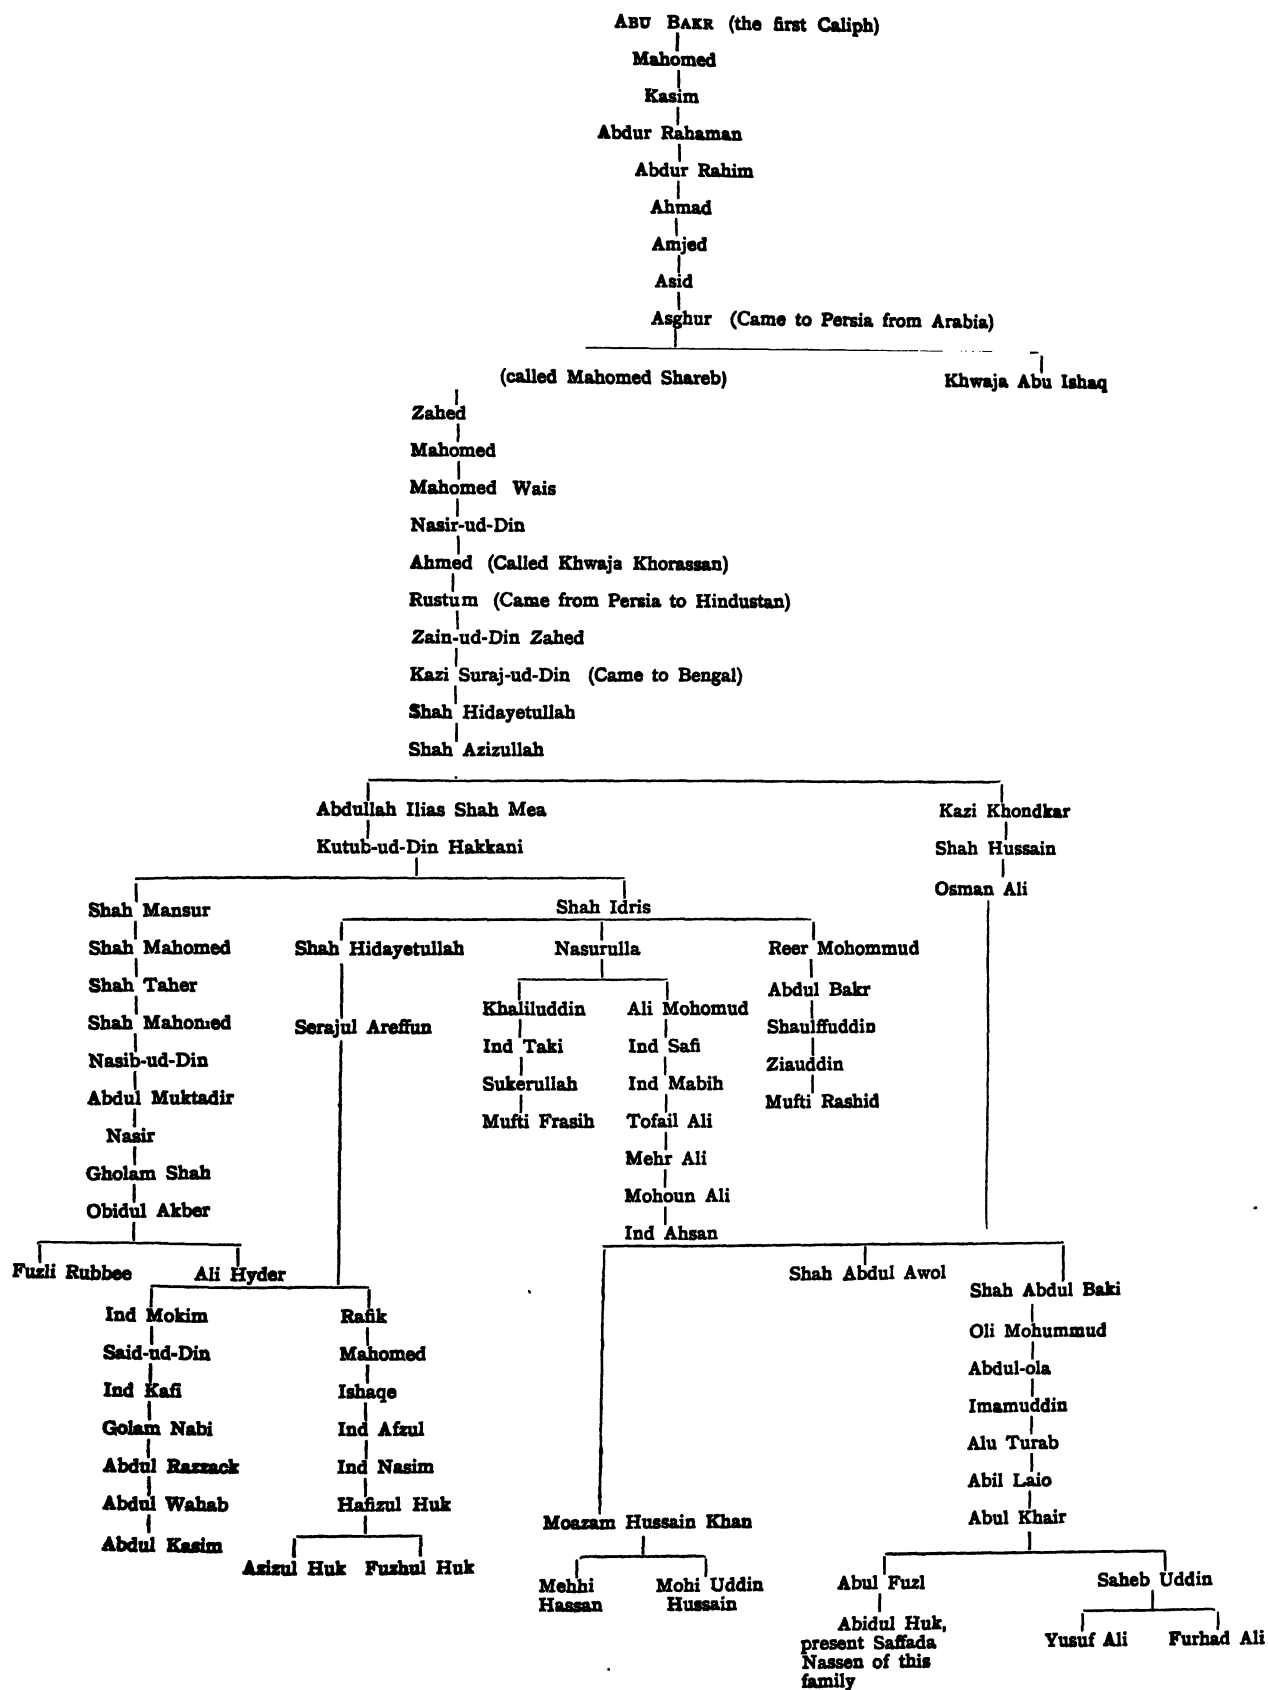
ABU BAKR (the first Caliph)
Mahomed
Kasim
Abdur Rahaman
Abdur Rahim
Ahmad
Amjed
Asid
Asghur (Came to Persia from Arabia)

(called Mahomed Shareb)
Khwaja Abu Ishaq

Zahed
Mahomed
Mahomed Wais
Nasir-ud-Din
Ahmed (Called Khwaja Khorassan)
Rustum (Came from Persia to Hindustan)
Zain-ud-Din Zahed
Kazi Suraj-ud-Din (Came to Bengal)
Shah Hidayetullah
Shah Azizullah

Abdullah Ilias Shah Mea
Kutub-ud-Din Hakkani
Kazi Khondkar
Shah Hussain
Osman Ali

Shah Mansur
Shah Mahomed
Shah Taher
Shah Mahomed
Nasib-ud-Din
Abdul Muktadir
Nasir
Gholam Shah
Obidul Akber

Shah Idris
Shah Hidayetullah
Serajul Areffun
Nasurulla
Khaliluddin
Ind Taki
Sukerullah
Mufti Frasih
Ali Mohomud
Ind Safi
Ind Mabih
Tofail Ali
Mehr Ali
Mohoun Ali
Ind Ahsan
Reer Mohommud
Abdul Bakr
Shaulffuddin
Ziauddin
Mufti Rashid

Fuzli Rubbee
Ali Hyder
Ind Mokim
Said-ud-Din
Ind Kafi
Golam Nabi
Abdul Razzack
Abdul Wahab
Abdul Kasim
Rafik
Mahomed
Ishaqe
Ind Afzul
Ind Nasim
Hafizul Huk
Azizul Huk
Fuzhul Huk

Shah Abdul Awol
Shah Abdul Baki
Oli Mohummud
Abdul-ola
Imamuddin
Alu Turab
Abil Laio
Abul Khair

Moazam Hussain Khan
Mehhi Hassan
Mohi Uddin Hussain

Abul Fuzl
Abidul Huk, present Saffada Nassen of this family
Saheb Uddin
Yusuf Ali
Furhad Ali